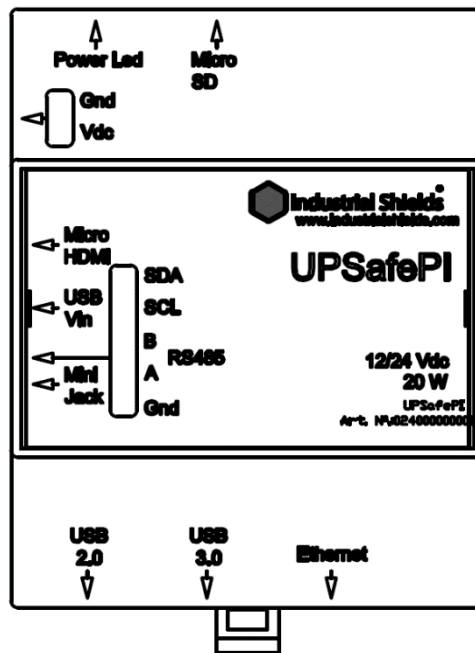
Power Led

Micro SD

Gnd

Vdc

Industrial Shields®
www.industrialshields.com

UPSafePI

Micro HDMI

USB Vin

Mini Jack

SDA

SCL

B

A

RS485

Gnd

12/24 Vdc
20 W

UPSafePI
Art. Nº:02400000000

USB 2.0

USB 3.0

Ethernet